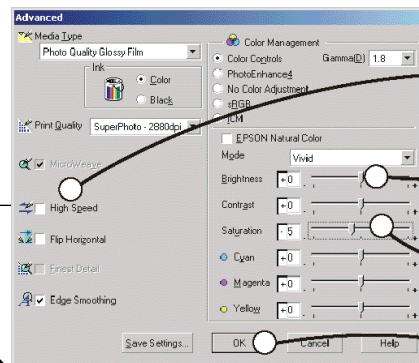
Advanced

Media Type

Photo Quality Glossy Film

Ink

Color

Black

Print Quality SuperPhoto - 2880dpi

MicroWeave

High Speed

Flip Horizontal

Finest Detail

Edge Smoothing

Color Management

Color Controls

Gamma(D) 1.8

PhotoEnhance4

No Color Adjustment

sRGB

ICM

EPSON Natural Color

Mode Vivid

Brightness +0

Contrast +0

Saturation -5

Cyan +0

Magenta +0

Yellow +0

Save Settings...

OK

Cancel

Help